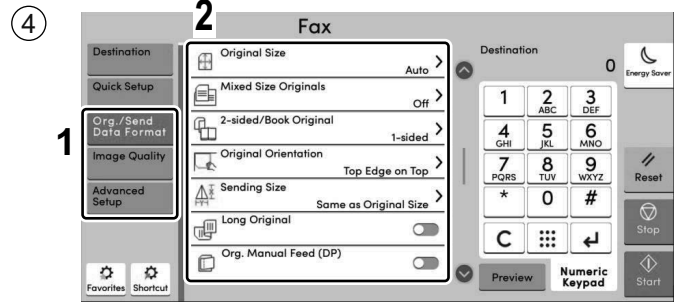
④

2

Fax

Destination

Quick Setup

1

Org./Send Data Format

Image Quality

Advanced Setup

Favorites

Shortcut

Original Size
Auto

Mixed Size Originals
Off

2-sided/Book Original
1-sided

Original Orientation
Top Edge on Top

Sending Size
Same as Original Size

Long Original

Org. Manual Feed (DP)

Destination
0

1
2 ABC
3 DEF
4 GHI
5 JKL
6 MNO
7 PQRS
8 TUV
9 WXYZ
*
0
#
C

Preview

Numeric Keypad

Energy Saver

Reset

Stop

Start